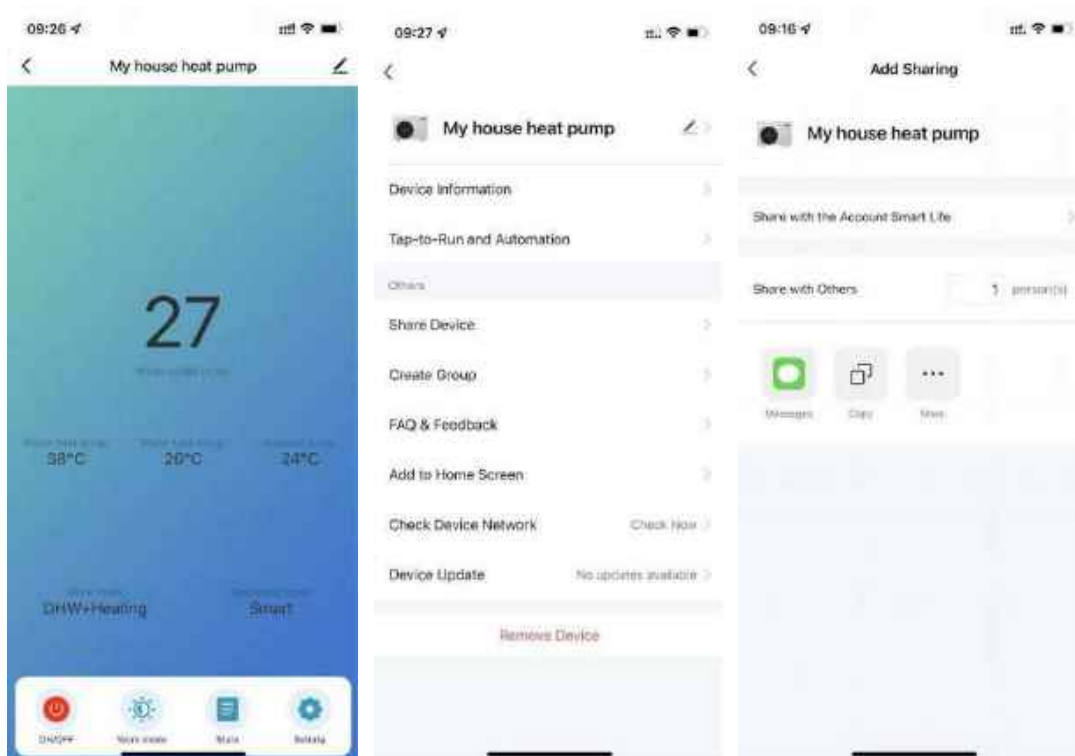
09:26

My house heat pump

27

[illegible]

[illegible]
38°C

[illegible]
26°C

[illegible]
24°C

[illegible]
DHW+Heating

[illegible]
Smart

ON/OFF

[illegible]

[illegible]

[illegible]

09:27

My house heat pump

Device Information

Tap-to-Run and Automation

Others

Share Device

Create Group

FAQ & Feedback

Add to Home Screen

Check Device Network

Check Now

Device Update

No updates available

Remove Device

09:16

Add Sharing

My house heat pump

Share with the Account Smart Life

Share with Others

1 person(s)

Messages

Copy

More